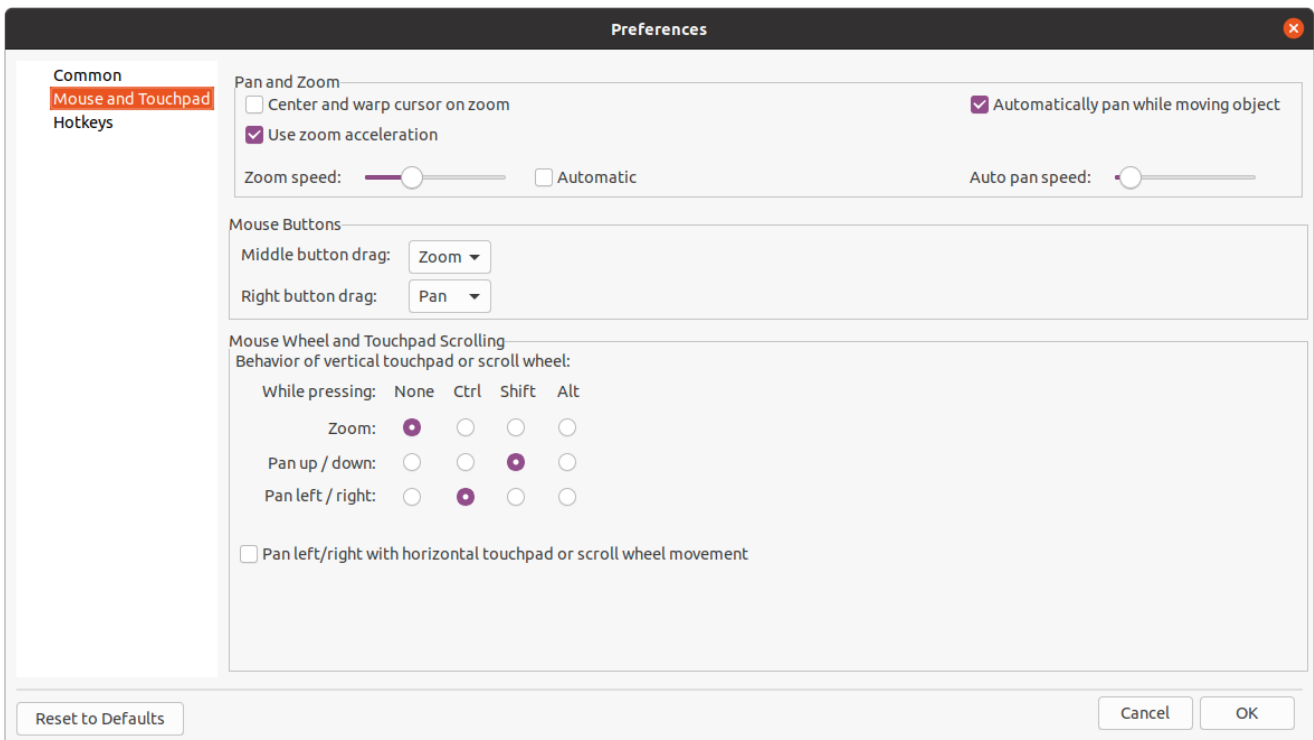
Preferences

Common
Mouse and Touchpad
Hotkeys

Pan and Zoom
Center and warp cursor on zoom
Automatically pan while moving object
Use zoom acceleration
Zoom speed:
Automatic
Auto pan speed:

Mouse Buttons
Middle button drag: Zoom
Right button drag: Pan

Mouse Wheel and Touchpad Scrolling
Behavior of vertical touchpad or scroll wheel:

| While pressing: | None | Ctrl | Shift | Alt |
|---|---|---|---|---|
| Zoom: | | | | |
| Pan up / down: | | | | |
| Pan left / right: | | | | |

Pan left/right with horizontal touchpad or scroll wheel movement

Reset to Defaults
Cancel
OK